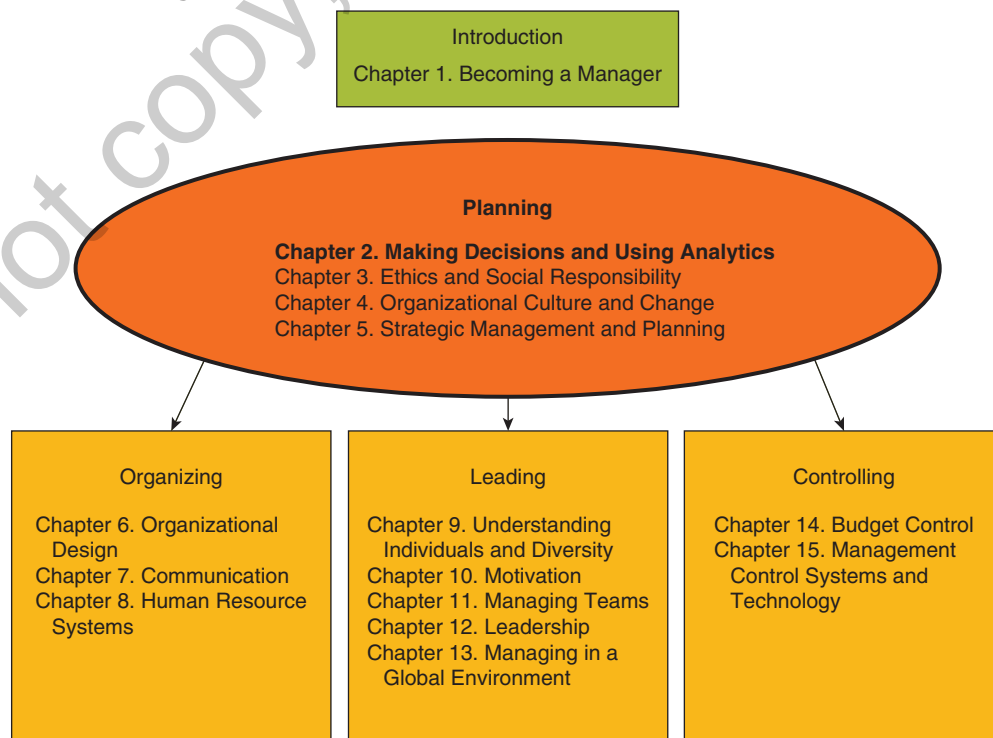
ot copy,

Introduction

Chapter 1. Becoming a Manager

Planning

Chapter 2. Making Decisions and Using Analytics
Chapter 3. Ethics and Social Responsibility
Chapter 4. Organizational Culture and Change
Chapter 5. Strategic Management and Planning

Organizing

Chapter 6. Organizational Design
Chapter 7. Communication
Chapter 8. Human Resource Systems

Leading

Chapter 9. Understanding Individuals and Diversity
Chapter 10. Motivation
Chapter 11. Managing Teams
Chapter 12. Leadership
Chapter 13. Managing in a Global Environment

Controlling

Chapter 14. Budget Control
Chapter 15. Management Control Systems and Technology